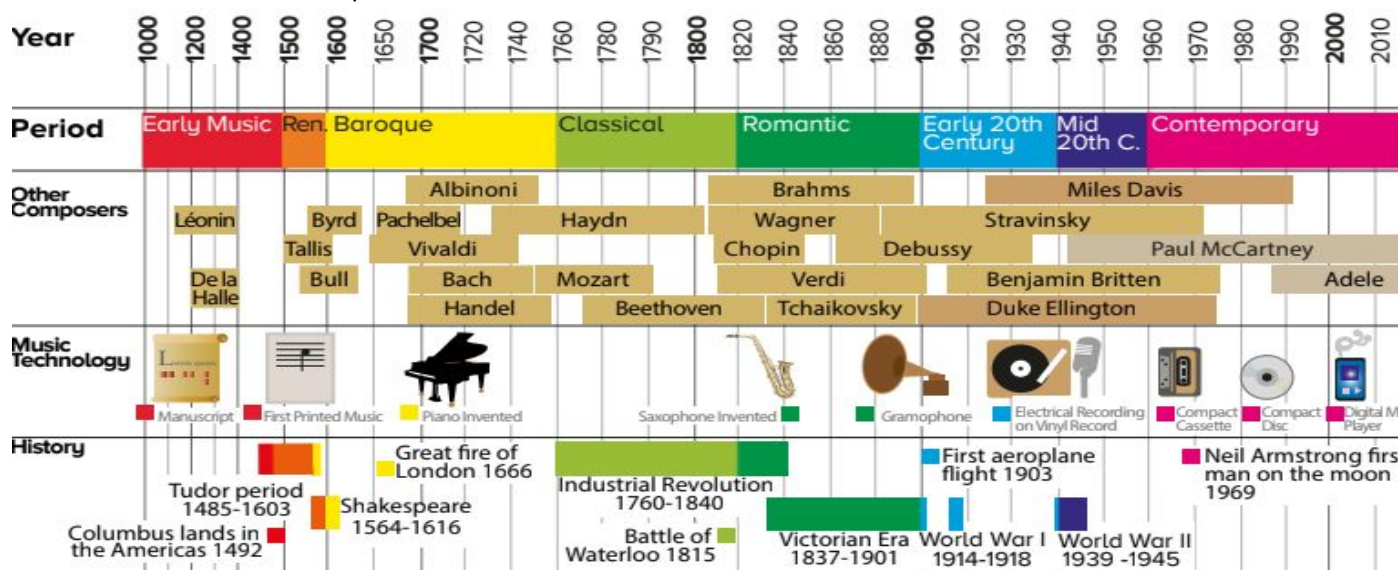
| Year | 1000 | 1200 | 1400 | 1500 | 1600 | 1650 | 1700 | 1720 | 1740 | 1760 | 1780 | 1790 | 1800 | 1820 | 1840 | 1860 | 1880 | 1900 | 1920 | 1930 | 1940 | 1950 | 1960 | 1970 | 1980 | 1990 | 2000 | 2010 |
|---|---|---|---|---|---|---|---|---|---|---|---|---|---|---|---|---|---|---|---|---|---|---|---|---|---|---|---|---|

Period: Early Music, Ren., Baroque, Classical, Romantic, Early 20th Century, Mid 20th C., Contemporary

Other Composers: Léonin, De la Halle, Byrd, Tallis, Bull, Albinoni, Pachelbel, Vivaldi, Bach, Handel, Haydn, Mozart, Beethoven, Brahms, Wagner, Chopin, Verdi, Tchaikovsky, Debussy, Miles Davis, Stravinsky, Paul McCartney, Benjamin Britten, Duke Ellington, Adele

Music Technology: Manuscript, First Printed Music, Piano Invented, Saxophone Invented, Gramophone, Electrical Recording on Vinyl Record, Compact Cassette, Compact Disc, Digital M Player

History: Tudor period 1485-1603, Columbus lands in the Americas 1492, Great fire of London 1666, Shakespeare 1564-1616, Industrial Revolution 1760-1840, Battle of Waterloo 1815, Victorian Era 1837-1901, First aeroplane flight 1903, World War I 1914-1918, World War II 1939 -1945, Neil Armstrong firs man on the moon 1969